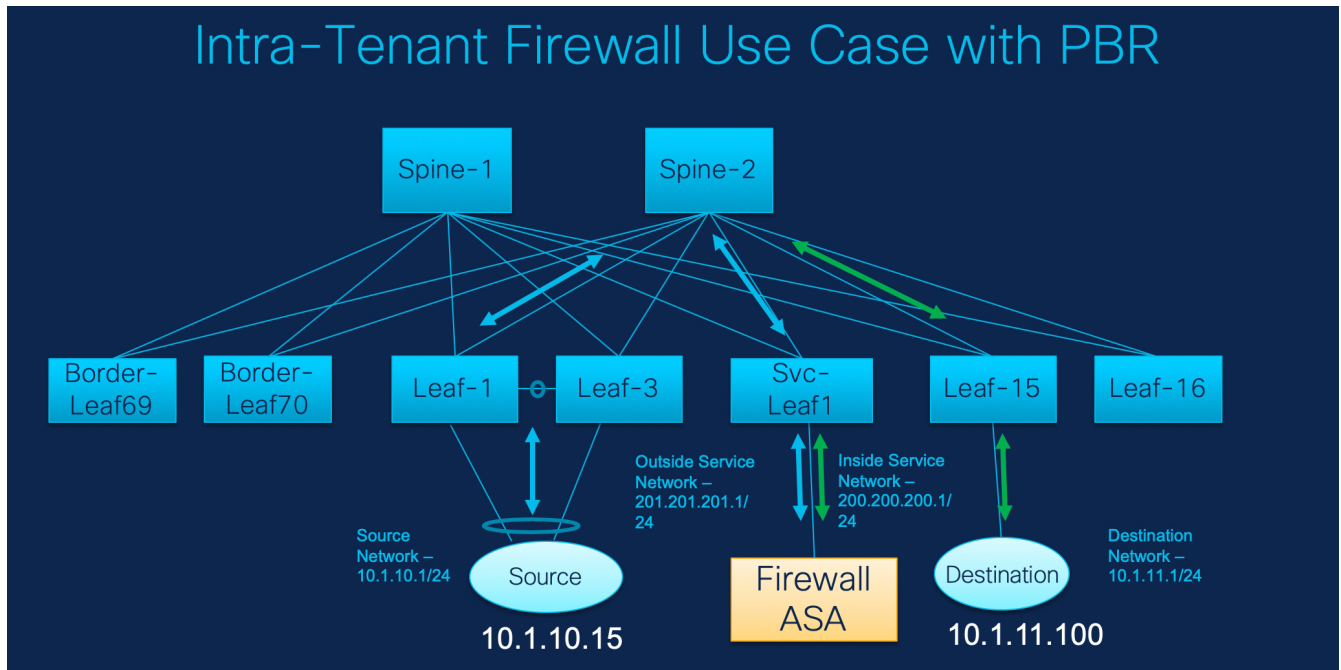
Intra-Tenant Firewall Use Case with PBR

Spine-1

Spine-2

Border-Leaf69

Border-Leaf70

Leaf-1

Leaf-3

Svc-Leaf1

Leaf-15

Leaf-16

Outside Service Network – 201.201.201.1/24

Inside Service Network – 200.200.200.1/24

Source Network – 10.1.10.1/24

Source

10.1.10.15

Firewall ASA

Destination

10.1.11.100

Destination Network – 10.1.11.1/24